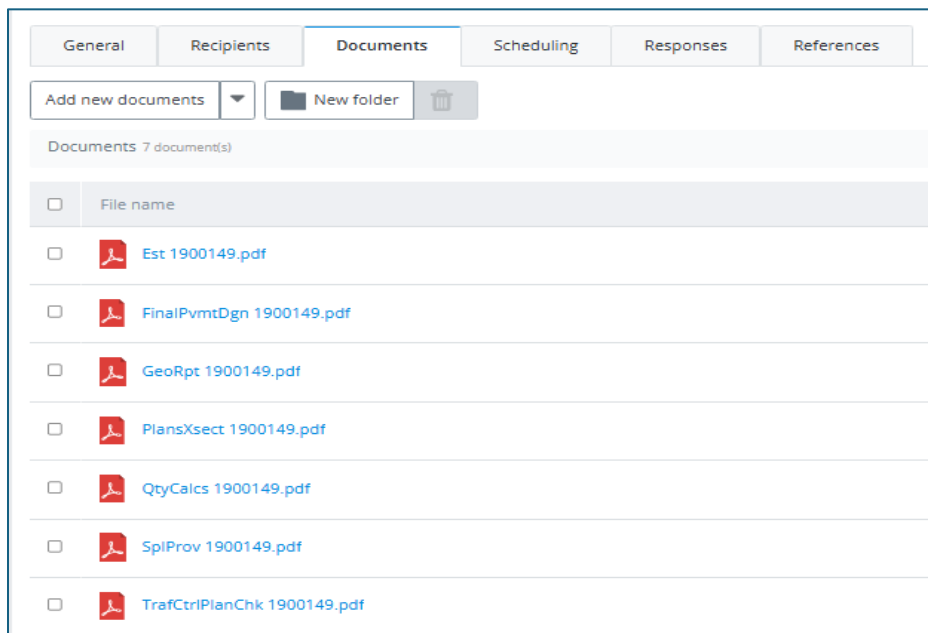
General | Recipients | Documents | Scheduling | Responses | References

Add new documents
New folder

Documents 7 document(s)

| | File name |
|---|---|
| | Est 1900149.pdf |
| | FinalPvmtDgn 1900149.pdf |
| | GeoRpt 1900149.pdf |
| | PlansXsect 1900149.pdf |
| | QtyCalcs 1900149.pdf |
| | SplProv 1900149.pdf |
| | TrafCtrlPlanChk 1900149.pdf |